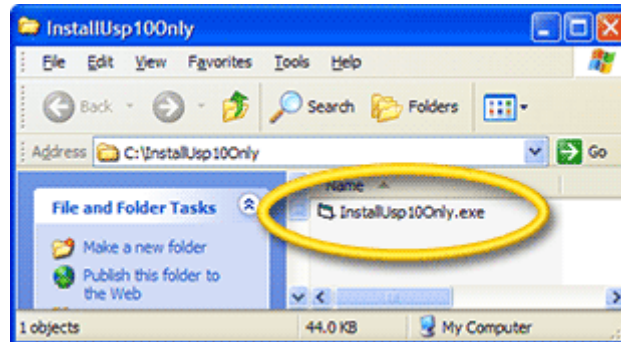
InstallUsp10Only

File Edit View Favorites Tools Help

Back Search Folders

Address C:\InstallUsp10Only Go

File and Folder Tasks

Make a new folder

Publish this folder to the Web

Name

InstallUsp10Only.exe

1 objects 44.0 KB My Computer